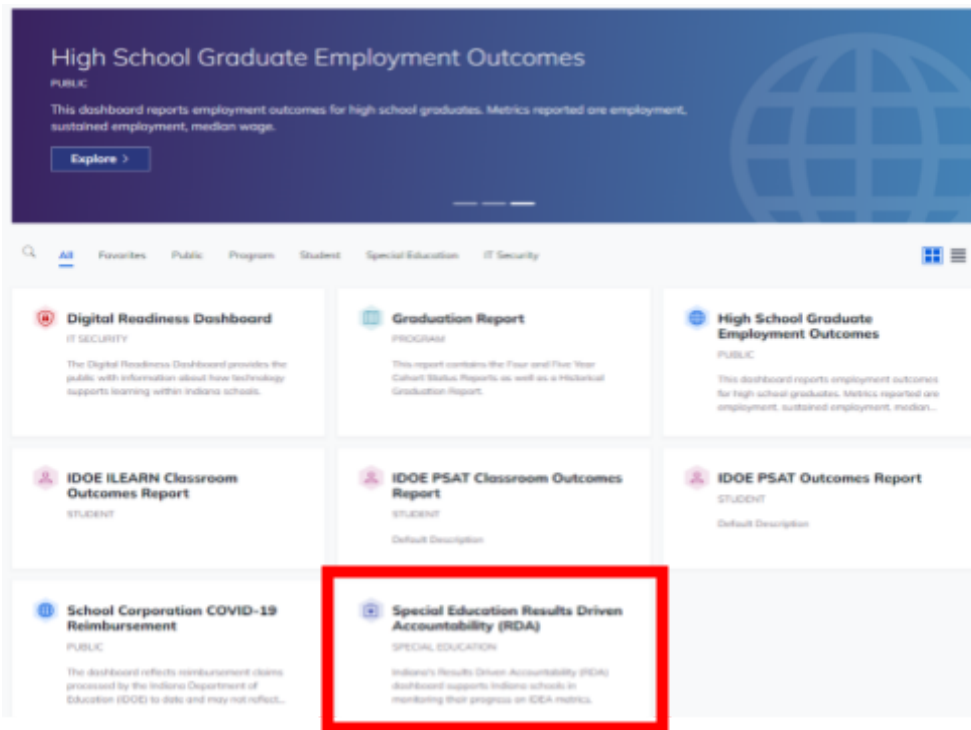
High School Graduate Employment Outcomes

PUBLIC

This dashboard reports employment outcomes for high school graduates. Metrics reported are employment, sustained employment, median wage.

Explore >

All Favorites Public Program Student Special Education IT Security

Digital Readiness Dashboard
IT SECURITY
The Digital Readiness Dashboard provides the public with information about how technology supports learning within Indiana schools.

Graduation Report
PROGRAM
This report contains the Four and Five Year Cohort Status Reports as well as a Historical Graduation Report.

High School Graduate Employment Outcomes
PUBLIC
This dashboard reports employment outcomes for high school graduates. Metrics reported are employment, sustained employment, median...

IDOE ILEARN Classroom Outcomes Report
STUDENT

IDOE PSAT Classroom Outcomes Report
STUDENT
Default Description

IDOE PSAT Outcomes Report
STUDENT
Default Description

School Corporation COVID-19 Reimbursement
PUBLIC
The dashboard reflects reimbursement claims processed by the Indiana Department of Education (IDOE) to date and may not reflect...

Special Education Results Driven Accountability (RDA)
SPECIAL EDUCATION
Indiana's Results Driven Accountability (RDA) dashboard supports Indiana schools in monitoring their progress on IDEA metrics.